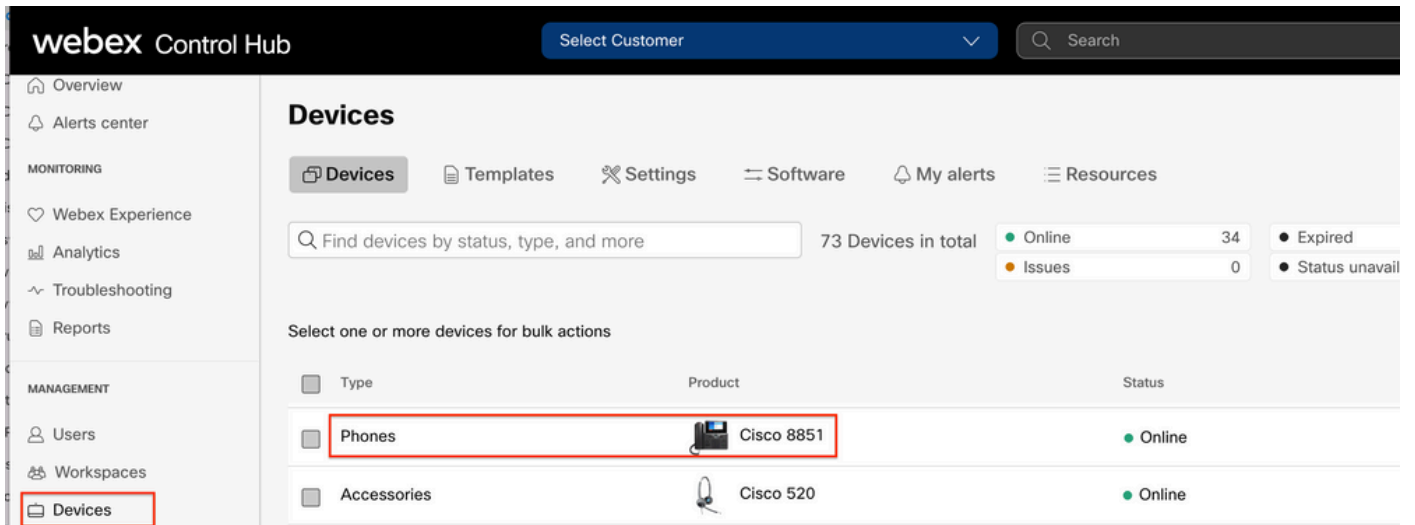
webex Control Hub

Select Customer

Search

Overview

Alerts center

MONITORING

Webex Experience

Analytics

Troubleshooting

Reports

MANAGEMENT

Users

Workspaces

Devices

Devices

Devices Templates Settings Software My alerts Resources

Find devices by status, type, and more

73 Devices in total

| Online | 34 |
|---|---|
| Issues | 0 |

Expired

Status unavail

Select one or more devices for bulk actions

| Type | Product | Status |
|---|---|---|
| Phones | Cisco 8851 | Online |
| Accessories | Cisco 520 | Online |